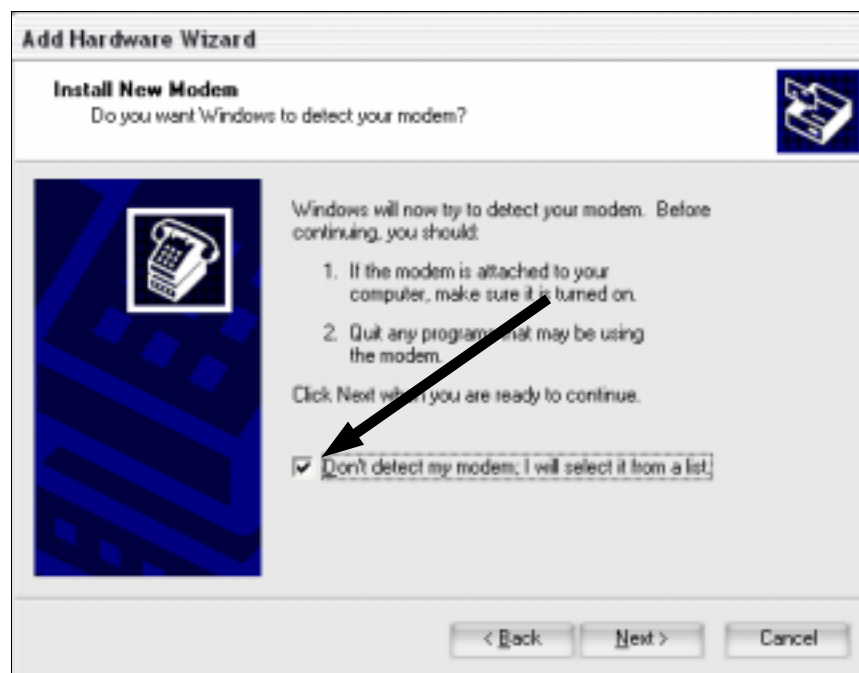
Add Hardware Wizard

Install New Modem
Do you want Windows to detect your modem?

Windows will now try to detect your modem. Before continuing, you should:

1. If the modem is attached to your computer, make sure it is turned on.

2. Quit any programs that may be using the modem.

Click Next when you are ready to continue.

Don't detect my modem; I will select it from a list.

< Back

Next >

Cancel